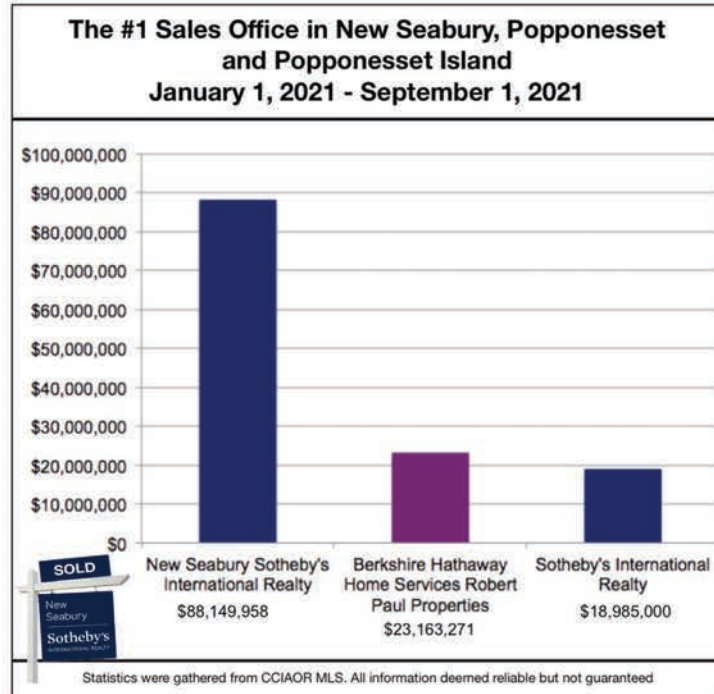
The #1 Sales Office in New Seabury, Popponesset and Popponesset Island
January 1, 2021 - September 1, 2021

$100,000,000
$90,000,000
$80,000,000
$70,000,000
$60,000,000
$50,000,000
$40,000,000
$30,000,000
$20,000,000
$10,000,000
$0

New Seabury Sotheby's International Realty
$88,149,958

Berkshire Hathaway Home Services Robert Paul Properties
$23,163,271

Sotheby's International Realty
$18,985,000

SOLD
New Seabury
Sotheby's
INTERNATIONAL REALTY

Statistics were gathered from CCIAOR MLS. All information deemed reliable but not guaranteed